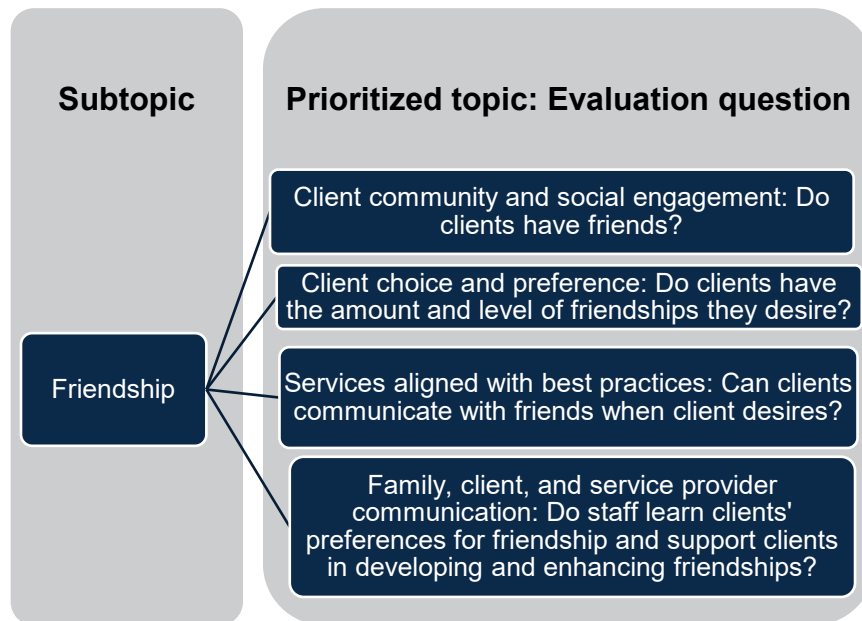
Subtopic

Prioritized topic: Evaluation question

Friendship

Client community and social engagement: Do clients have friends?

Client choice and preference: Do clients have the amount and level of friendships they desire?

Services aligned with best practices: Can clients communicate with friends when client desires?

Family, client, and service provider communication: Do staff learn clients' preferences for friendship and support clients in developing and enhancing friendships?